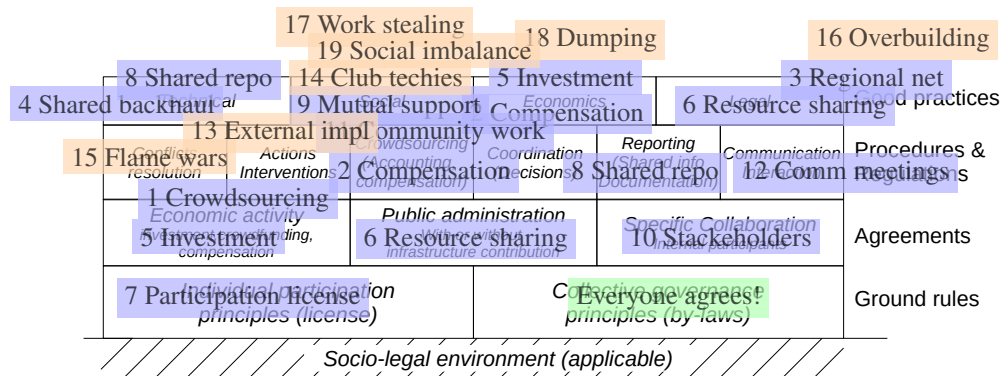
17 Work stealing
19 Social imbalance
18 Dumping
16 Overbuilding
8 Shared repo
14 Club techies
5 Investment
3 Regional net
4 Shared backhaul
Technical
9 Mutual support
Social
Economics
7 Compensation
Legal
6 Resource sharing
Good practices
13 External impl
Community work
15 Flame wars
Conflicts resolution
Actions Interventions
Crowdsourcing (Accounting compensation)
2 Compensation
Coordination decisions
Reporting (Shared info Documentation)
8 Shared repo
Communication Interaction
12 Comm meetings
Procedures & Regulations
1 Crowdsourcing
Economic activity
Investment crowdfunding, compensation
5 Investment
Public administration
6 Resource sharing
With or without infrastructure contribution
Specific Collaboration
10 Stackeholders
Internal participants
Agreements
7 Participation license
Individual participation principles (license)
Collective governance principles (by-laws)
Everyone agrees!
Ground rules
Socio-legal environment (applicable)